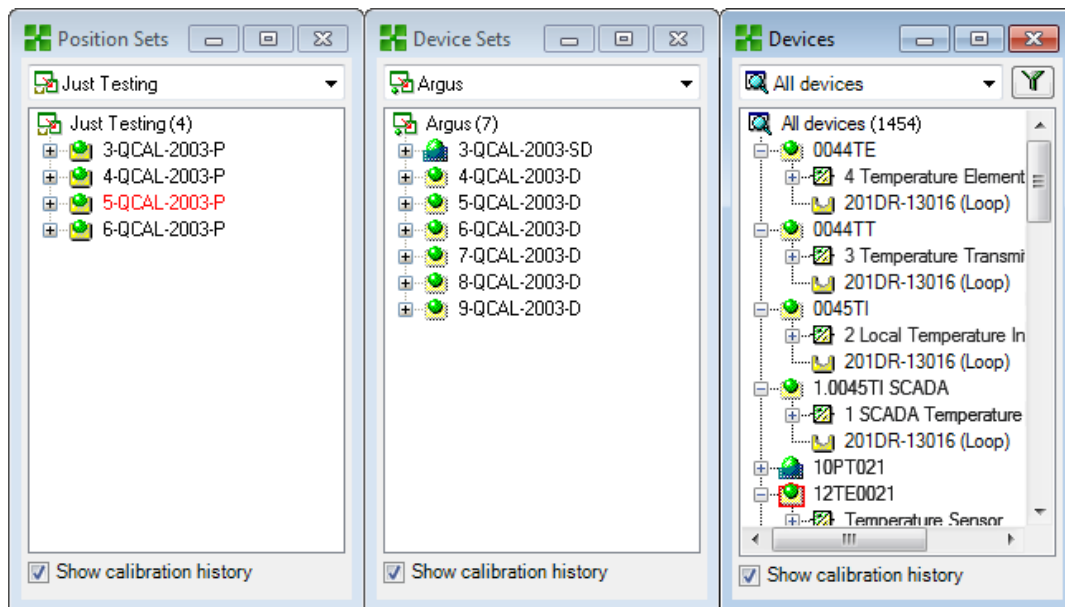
Position Sets

Just Testing

Just Testing (4)
3-QCAL-2003-P
4-QCAL-2003-P
5-QCAL-2003-P
6-QCAL-2003-P

Show calibration history

Device Sets

Argus

Argus (7)
3-QCAL-2003-SD
4-QCAL-2003-D
5-QCAL-2003-D
6-QCAL-2003-D
7-QCAL-2003-D
8-QCAL-2003-D
9-QCAL-2003-D

Show calibration history

Devices

All devices

All devices (1454)
0044TE
4 Temperature Element
201DR-13016 (Loop)
0044TT
3 Temperature Transmi
201DR-13016 (Loop)
0045TI
2 Local Temperature In
201DR-13016 (Loop)
1.0045TI SCADA
1 SCADA Temperature
201DR-13016 (Loop)
10PT021
12TE0021
Temperature Sensor

Show calibration history